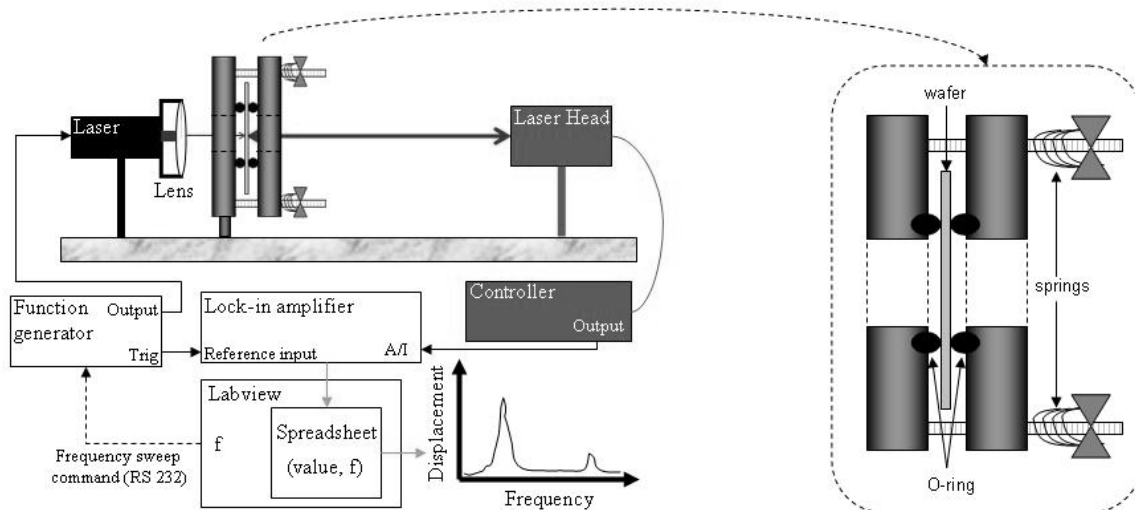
Laser

Lens

Laser Head

Function generator

Output

Trig

Lock-in amplifier

Reference input

A/I

Controller

Output

Labview

f

Spreadsheet

(value, f)

Frequency sweep command (RS 232)

Displacement

Frequency

wafer

springs

O-ring